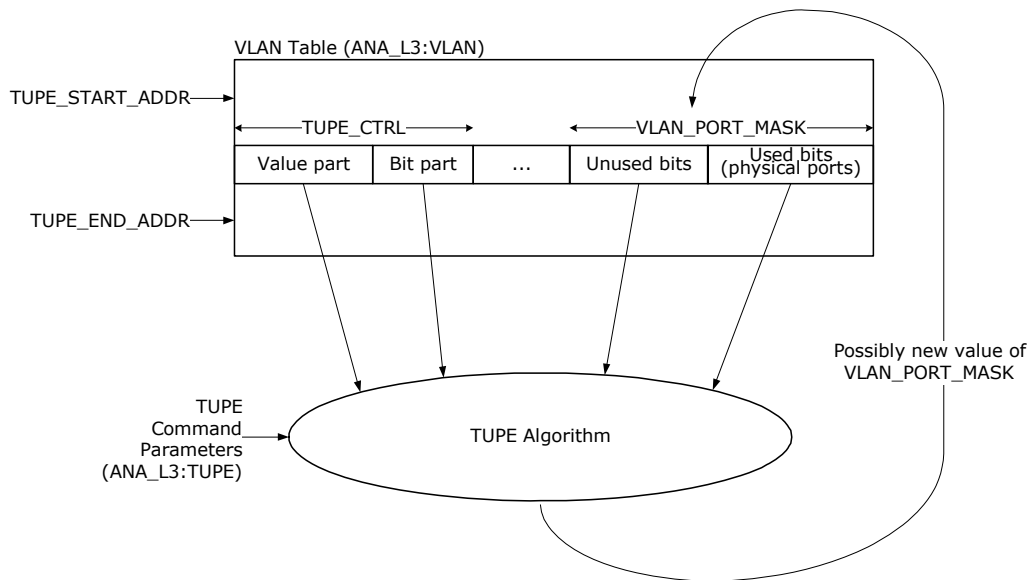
VLAN Table (ANA_L3:VLAN)

TUPE_START_ADDR

TUPE_CTRL

VLAN_PORT_MASK

| Value part | Bit part | ... | Unused bits | Used bits (physical ports) |
|---|---|---|---|---|

TUPE_END_ADDR

Possibly new value of VLAN_PORT_MASK

TUPE Command Parameters (ANA_L3:TUPE)

TUPE Algorithm